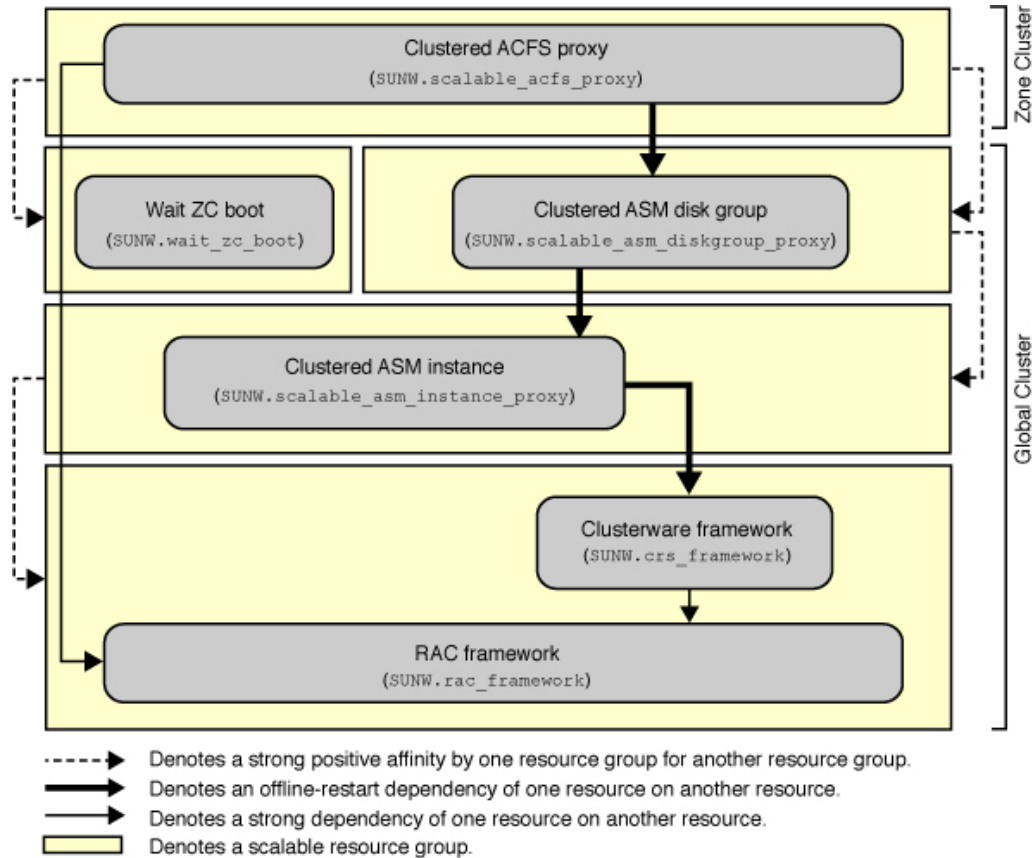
Clustered ACFS proxy
(SUNW.scalable_acfs_proxy)

Zone Cluster

Wait ZC boot
(SUNW.wait_zc_boot)

Clustered ASM disk group
(SUNW.scalable_asm_diskgroup_proxy)

Clustered ASM instance
(SUNW.scalable_asm_instance_proxy)

Clusterware framework
(SUNW.crs_framework)

RAC framework
(SUNW.rac_framework)

Global Cluster

Denotes a strong positive affinity by one resource group for another resource group.
Denotes an offline-restart dependency of one resource on another resource.
Denotes a strong dependency of one resource on another resource.
Denotes a scalable resource group.